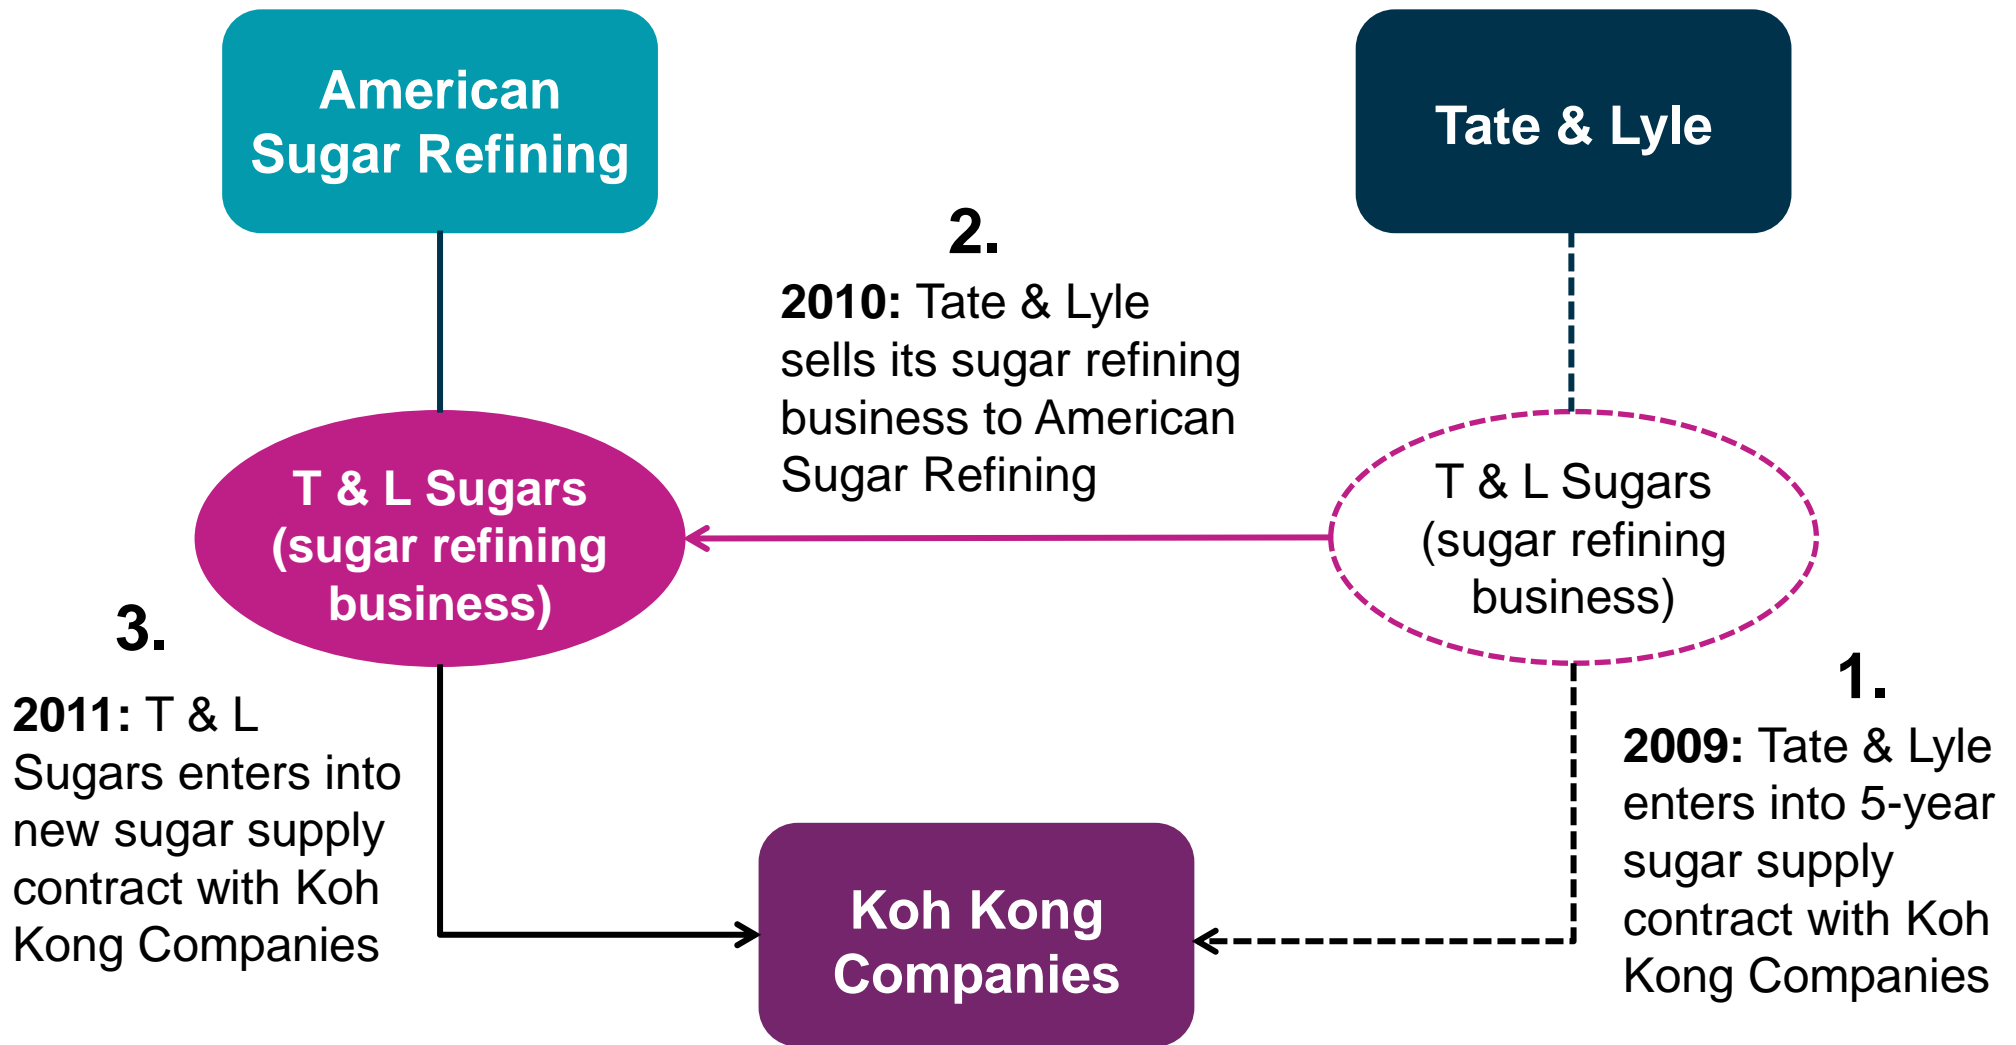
American Sugar Refining

Tate & Lyle

2.

**2010:** Tate & Lyle sells its sugar refining business to American Sugar Refining

T & L Sugars (sugar refining business)

T & L Sugars (sugar refining business)

3.

**2011:** T & L Sugars enters into new sugar supply contract with Koh Kong Companies

1.

**2009:** Tate & Lyle enters into 5-year sugar supply contract with Koh Kong Companies

Koh Kong Companies